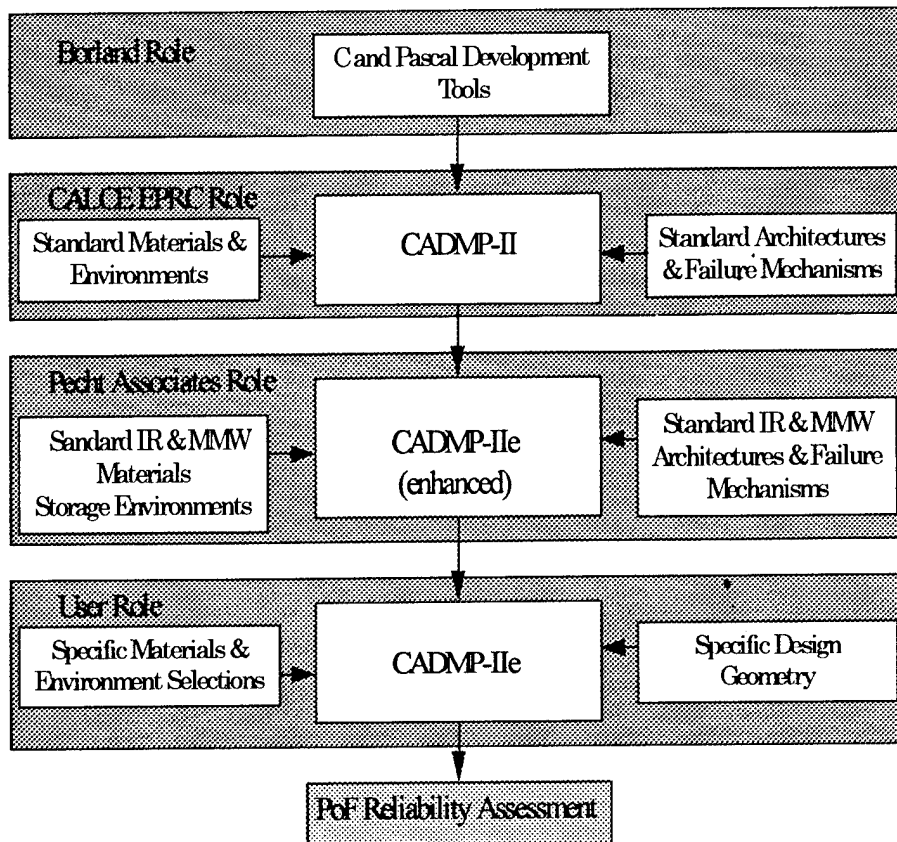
Borland Role

C and Pascal Development Tools

CALCE EPRC Role

Standard Materials & Environments

CADMP-II

Standard Architectures & Failure Mechanisms

Pecht Associates Role

Sandard IR & MMW Materials Storage Environments

CADMP-IIe (enhanced)

Standard IR & MMW Architectures & Failure Mechanisms

User Role

Specific Materials & Environment Selections

CADMP-IIe

Specific Design Geometry

PoF Reliability Assessment